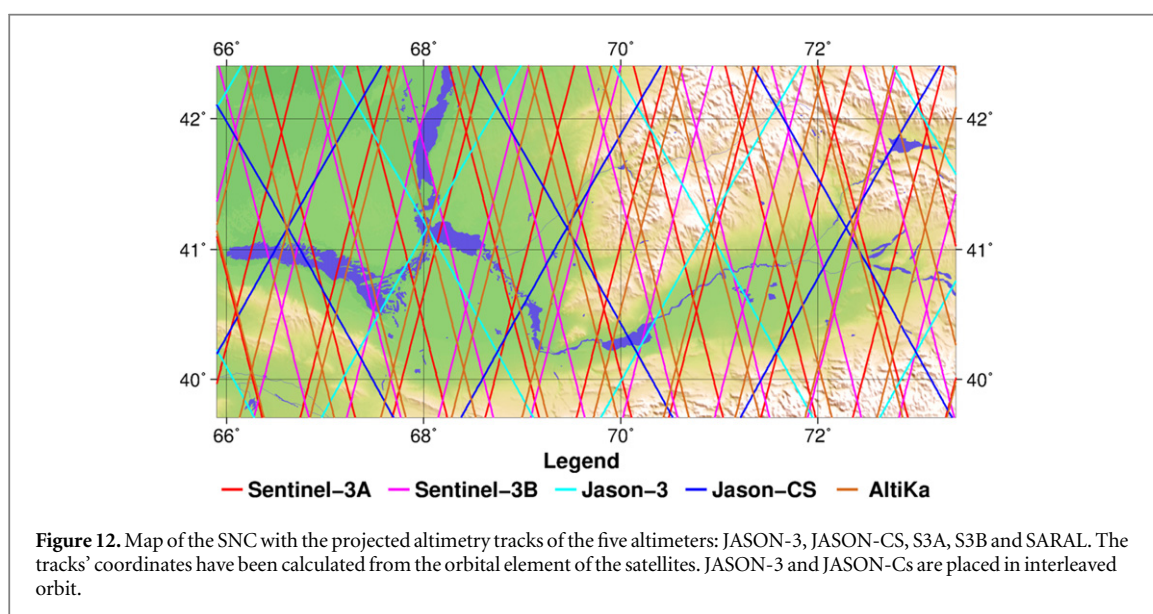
66˚ 68˚ 70˚ 72˚

42˚ 42˚

41˚ 41˚

40˚ 40˚

66˚ 68˚ 70˚ 72˚

Legend

Sentinel−3A Sentinel−3B Jason−3 Jason−CS AltiKa

**Figure 12.** Map of the SNC with the projected altimetry tracks of the five altimeters: JASON-3, JASON-CS, S3A, S3B and SARAL. The tracks' coordinates have been calculated from the orbital element of the satellites. JASON-3 and JASON-Cs are placed in interleaved orbit.